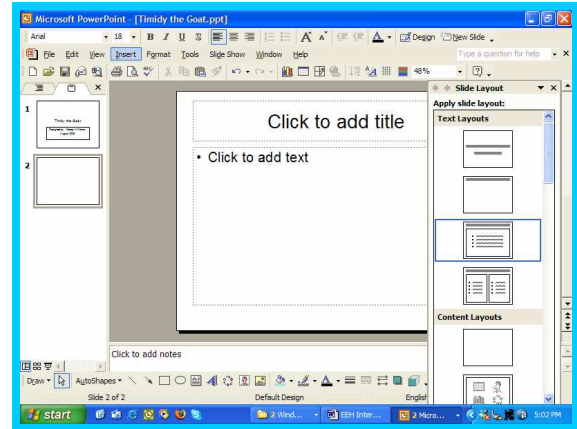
Microsoft PowerPoint - [Timidy the Goat.ppt]

Arial 18 B I U S A Design New Slide

File Edit View Insert Format Tools Slide Show Window Help

Type a question for help

48%

1

Timidy the Goat

2

Click to add title

• Click to add text

Slide Layout

Apply slide layout:

Text Layouts

Content Layouts

Click to add notes

Draw AutoShapes

Slide 2 of 2

Default Design

English

start

2 Wind...

EEH Inter...

2 Micro...

5:02 PM